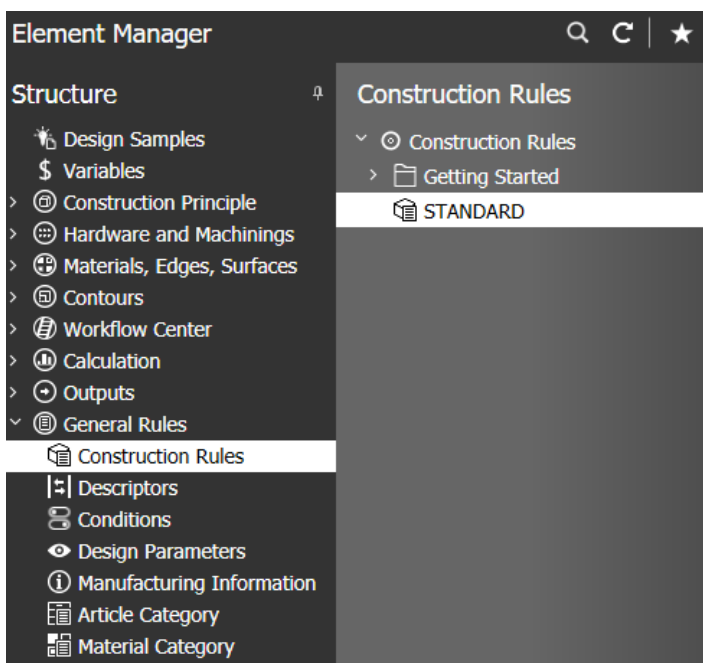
Element Manager

Structure

Design Samples
$ Variables
Construction Principle
Hardware and Machinings
Materials, Edges, Surfaces
Contours
Workflow Center
Calculation
Outputs
General Rules
Construction Rules
Descriptors
Conditions
Design Parameters
Manufacturing Information
Article Category
Material Category

Construction Rules

Construction Rules
Getting Started
STANDARD